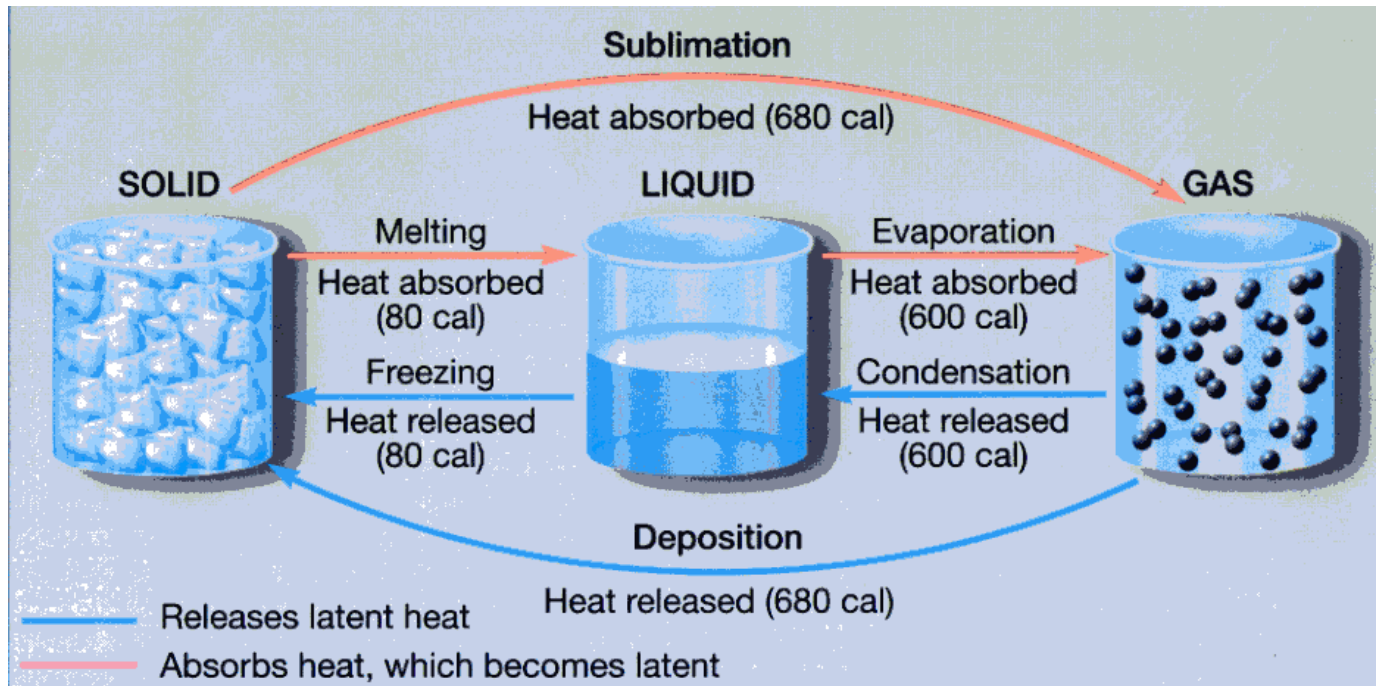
Sublimation

Heat absorbed (680 cal)

SOLID

LIQUID

GAS

Melting

Heat absorbed (80 cal)

Evaporation

Heat absorbed (600 cal)

Freezing

Heat released (80 cal)

Condensation

Heat released (600 cal)

Deposition

Heat released (680 cal)

Releases latent heat

Absorbs heat, which becomes latent